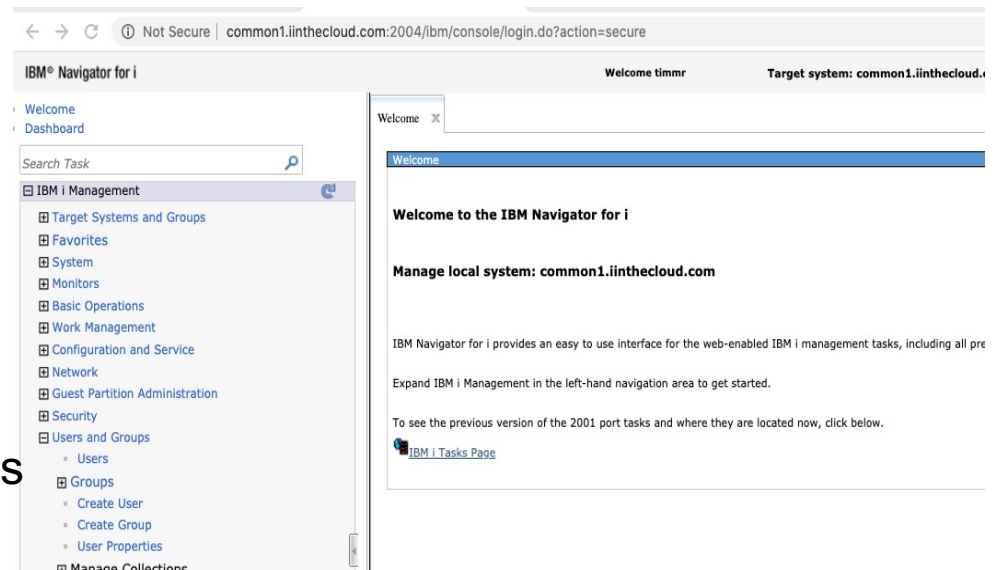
← → C ⓘ Not Secure | common1.iinthecloud.com:2004/ibm/console/login.do?action=secure

IBM® Navigator for i

Welcome timmr

Target system: common1.iinthecloud.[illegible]

Welcome
Dashboard

Search Task

⊟ IBM i Management
⊞ Target Systems and Groups
⊞ Favorites
⊞ System
⊞ Monitors
⊞ Basic Operations
⊞ Work Management
⊞ Configuration and Service
⊞ Network
⊞ Guest Partition Administration
⊞ Security
⊟ Users and Groups
Users
⊞ Groups
Create User
Create Group
User Properties
⊞ Manage Collections

S

Welcome

Welcome

Welcome to the IBM Navigator for i

Manage local system: common1.iinthecloud.com

IBM Navigator for i provides an easy to use interface for the web-enabled IBM i management tasks, including all pre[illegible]

Expand IBM i Management in the left-hand navigation area to get started.

To see the previous version of the 2001 port tasks and where they are located now, click below.

IBM i Tasks Page